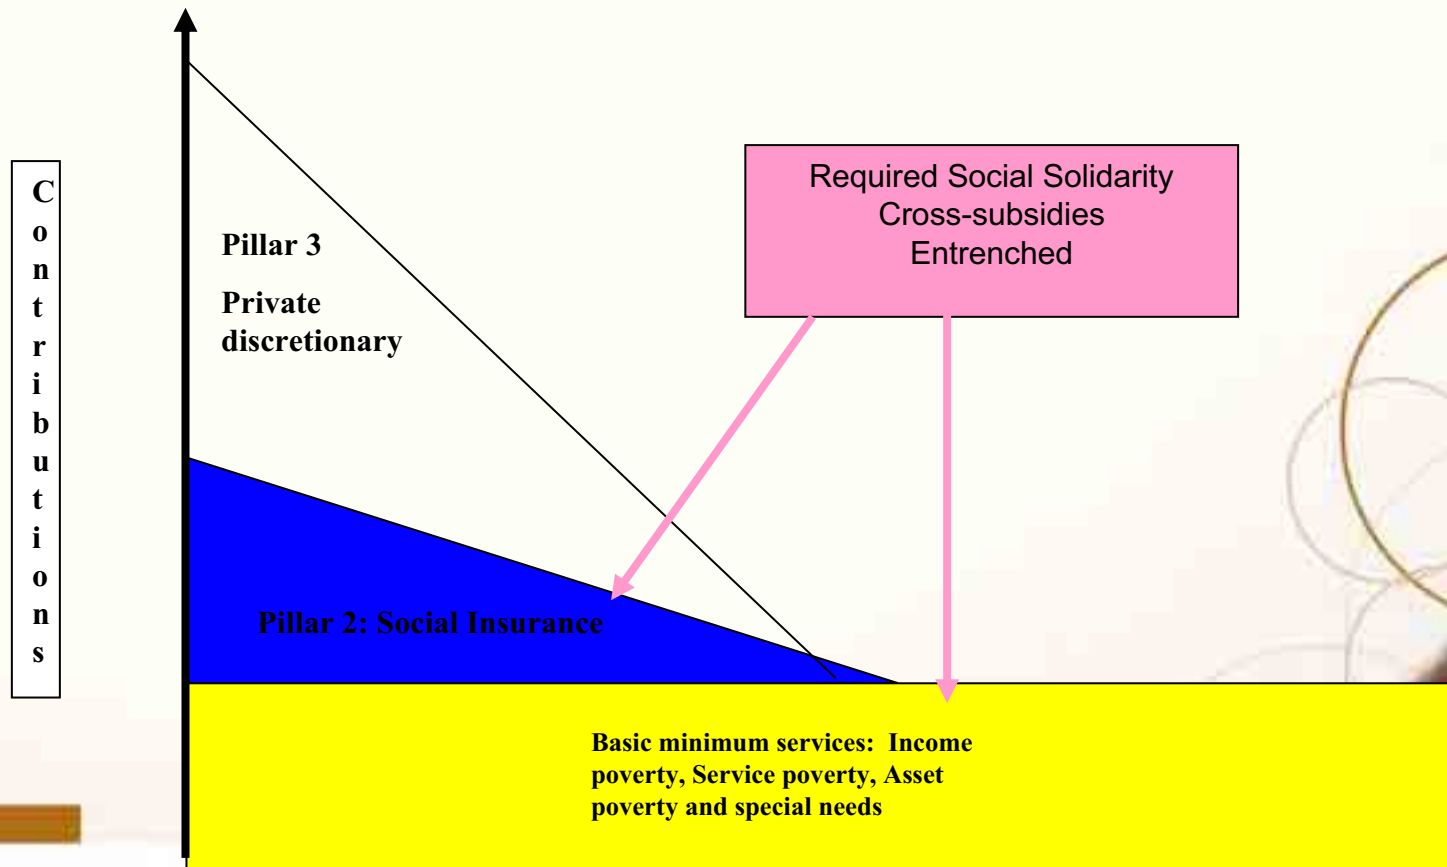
Contributions

Pillar 3

Private discretionary

Required Social Solidarity
Cross-subsidies
Entrenched

Pillar 2: Social Insurance

Basic minimum services: Income poverty, Service poverty, Asset poverty and special needs